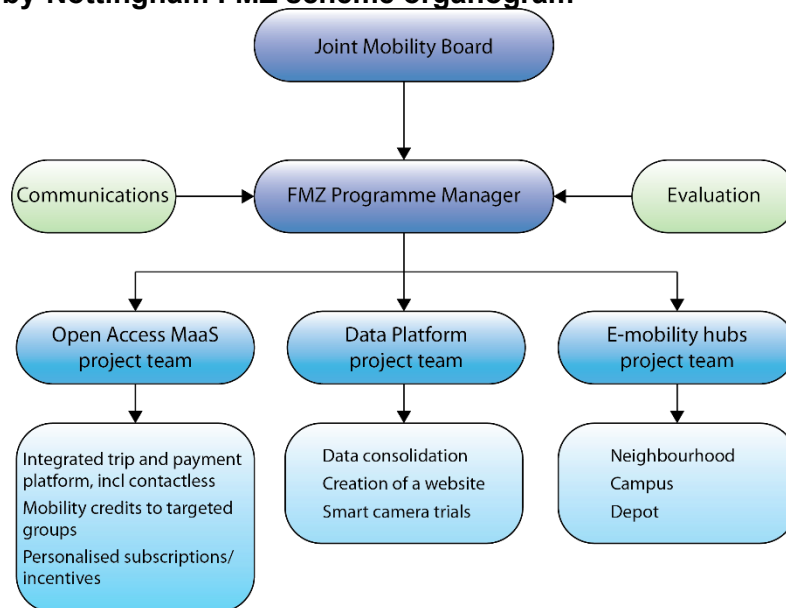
by Nottingham FMZ scheme organogram

Joint Mobility Board

Communications

FMZ Programme Manager

Evaluation

Open Access MaaS project team

Data Platform project team

E-mobility hubs project team

Integrated trip and payment platform, incl contactless

Mobility credits to targeted groups

Personalised subscriptions/ incentives

Data consolidation

Creation of a website

Smart camera trials

Neighbourhood

Campus

Depot